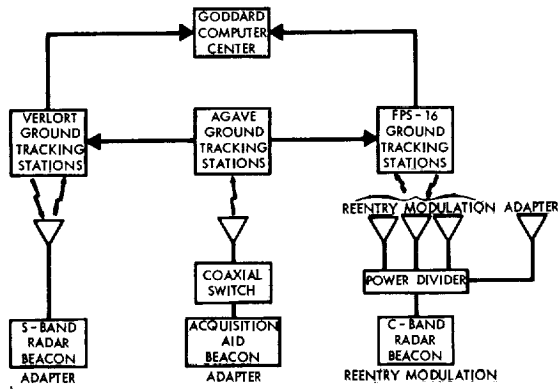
GODDARD COMPUTER CENTER

VERLORT GROUND TRACKING STATIONS

AGAVE GROUND TRACKING STATIONS

FPS - 16 GROUND TRACKING STATIONS

REENTRY MODULATION

ADAPTER

COAXIAL SWITCH

POWER DIVIDER

S - BAND RADAR BEACON

ADAPTER

ACQUISITION AID BEACON

ADAPTER

C - BAND RADAR BEACON

REENTRY MODULATION